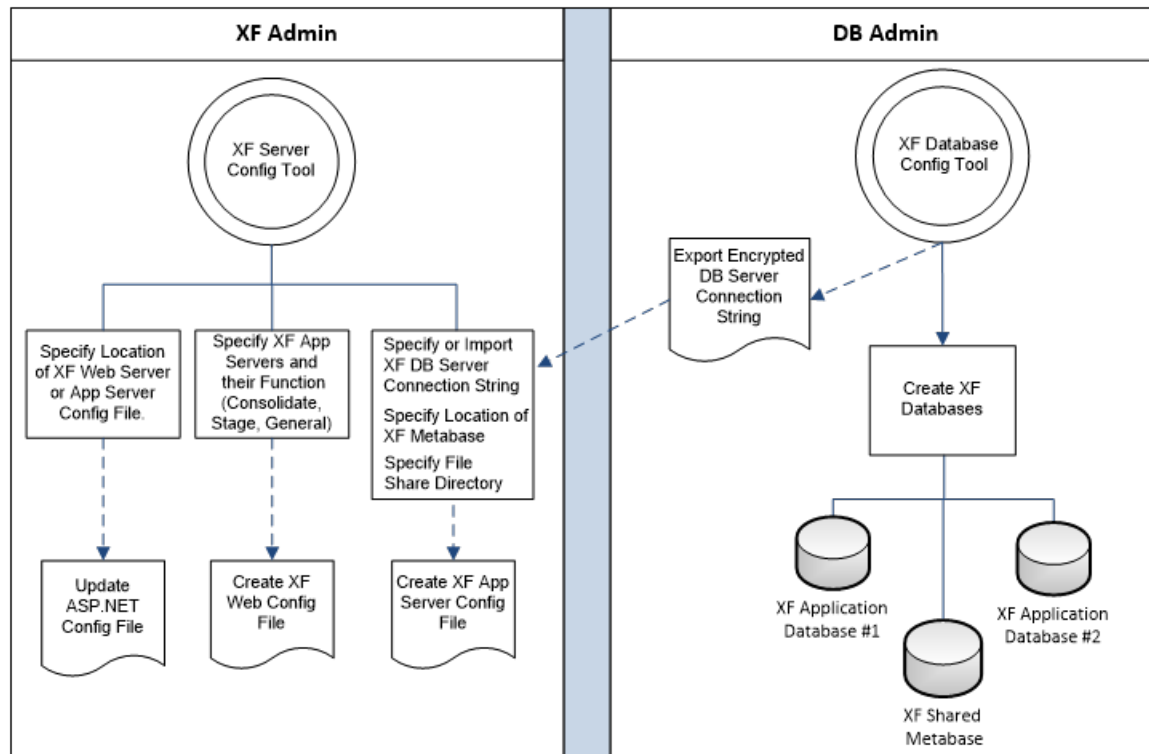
XF Admin

DB Admin

XF Server Config Tool

XF Database Config Tool

Export Encrypted DB Server Connection String

Specify Location of XF Web Server or App Server Config File.

Specify XF App Servers and their Function (Consolidate, Stage, General)

Specify or Import XF DB Server Connection String

Specify Location of XF Metabase

Specify File Share Directory

Create XF Databases

Update ASP.NET Config File

Create XF Web Config File

Create XF App Server Config File

XF Application Database #1

XF Application Database #2

XF Shared Metabase